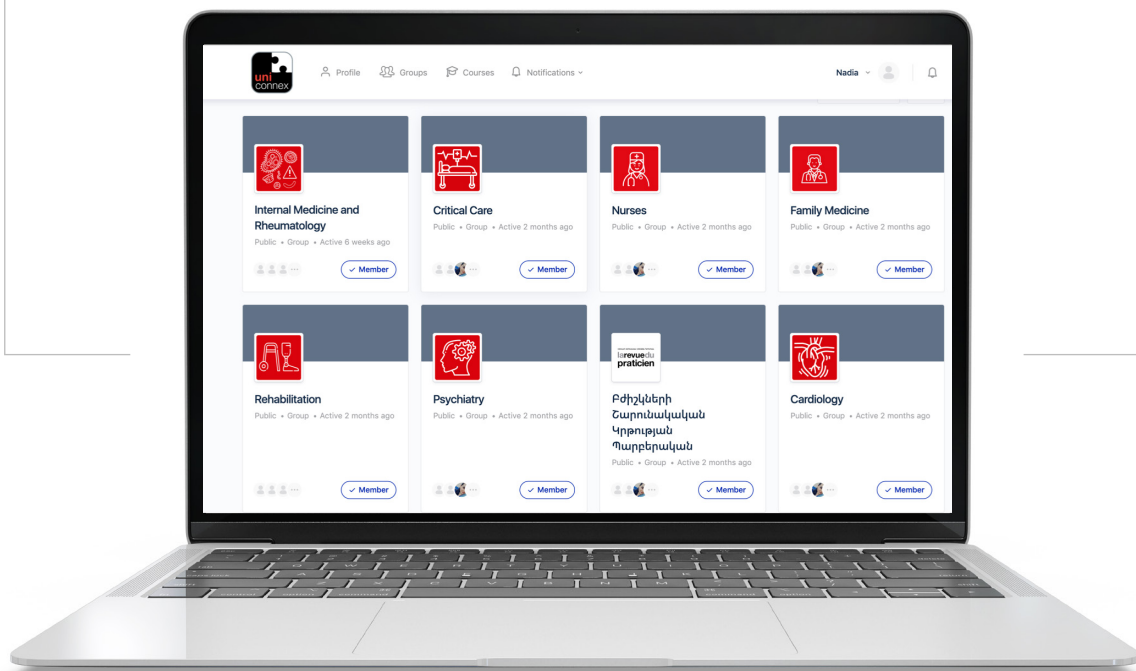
uni connex

Profile Groups Courses Notifications

Nadia

Internal Medicine and Rheumatology
Public • Group • Active 6 weeks ago
Member

Critical Care
Public • Group • Active 2 months ago
Member

Nurses
Public • Group • Active 2 months ago
Member

Family Medicine
Public • Group • Active 2 months ago
Member

Rehabilitation
Public • Group • Active 2 months ago
Member

Psychiatry
Public • Group • Active 2 months ago
Member

larevuedu praticien

Բժիշկների Շարունակական Կրթության Պարբերական
Public • Group • Active 2 months ago
Member

Cardiology
Public • Group • Active 2 months ago
Member